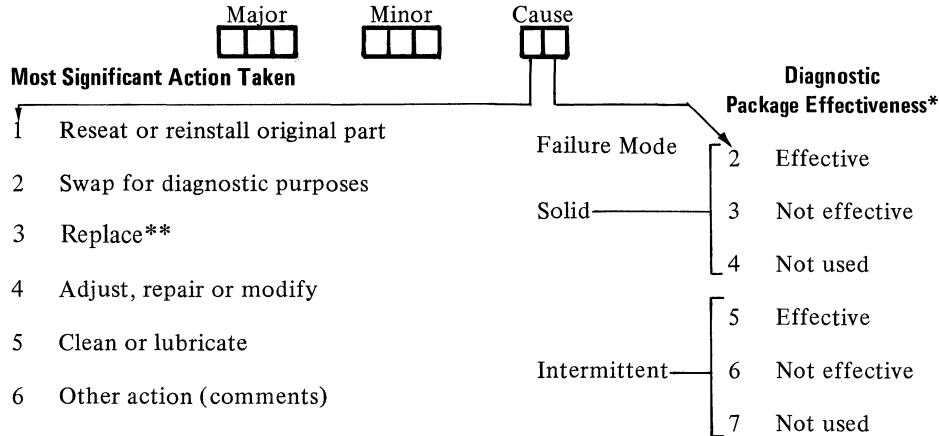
Major Minor Cause

**Most Significant Action Taken**

1 Reseat or reinstall original part

2 Swap for diagnostic purposes

3 Replace**

4 Adjust, repair or modify

5 Clean or lubricate

6 Other action (comments)

**Diagnostic Package Effectiveness***

Failure Mode

Solid
2 Effective
3 Not effective
4 Not used

Intermittent
5 Effective
6 Not effective
7 Not used